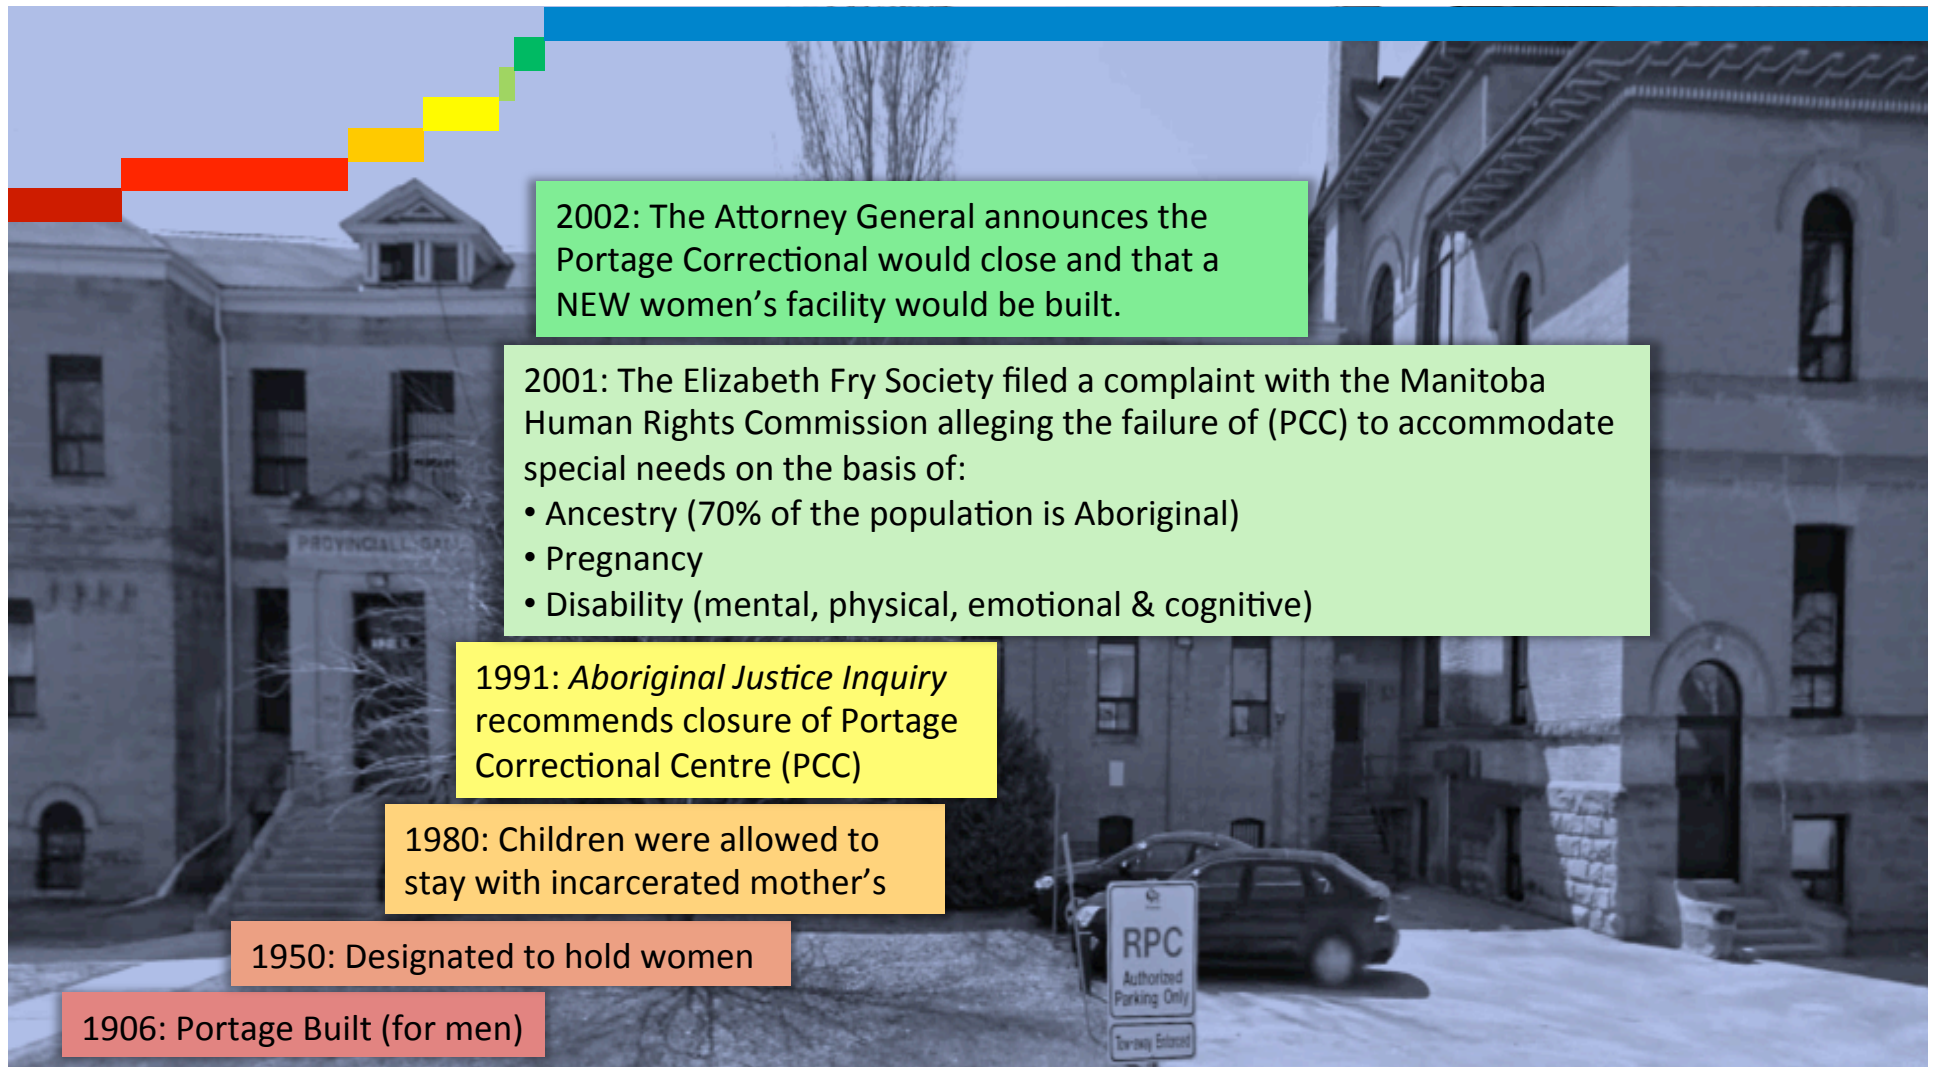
2002: The Attorney General announces the Portage Correctional would close and that a NEW women's facility would be built.

2001: The Elizabeth Fry Society filed a complaint with the Manitoba Human Rights Commission alleging the failure of (PCC) to accommodate special needs on the basis of:
• Ancestry (70% of the population is Aboriginal)
• Pregnancy
• Disability (mental, physical, emotional & cognitive)

1991: *Aboriginal Justice Inquiry* recommends closure of Portage Correctional Centre (PCC)

1980: Children were allowed to stay with incarcerated mother's

1950: Designated to hold women

1906: Portage Built (for men)

PROVINCIAL GAOL

RPC
Authorized Parking Only
Tow-away Enforced